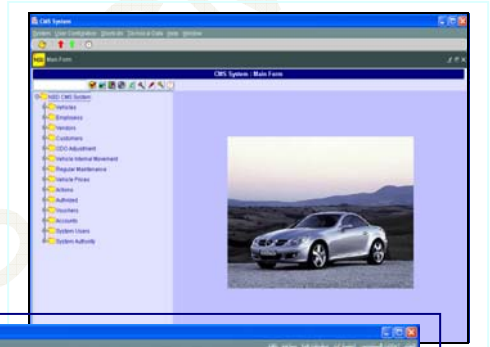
CMS System
System User Configuration Shortcuts Technical Data Help Window
Main Form
CMS System : Main Form
NBD CMS System
Vehicles
Employees
Vendors
Customers
ODO Adjustment
Vehicle Internal Movement
Regular Maintenance
Vehicle Prices
Actions
Authrized
Vouchers
Accounts
System Users
System Authority
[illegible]